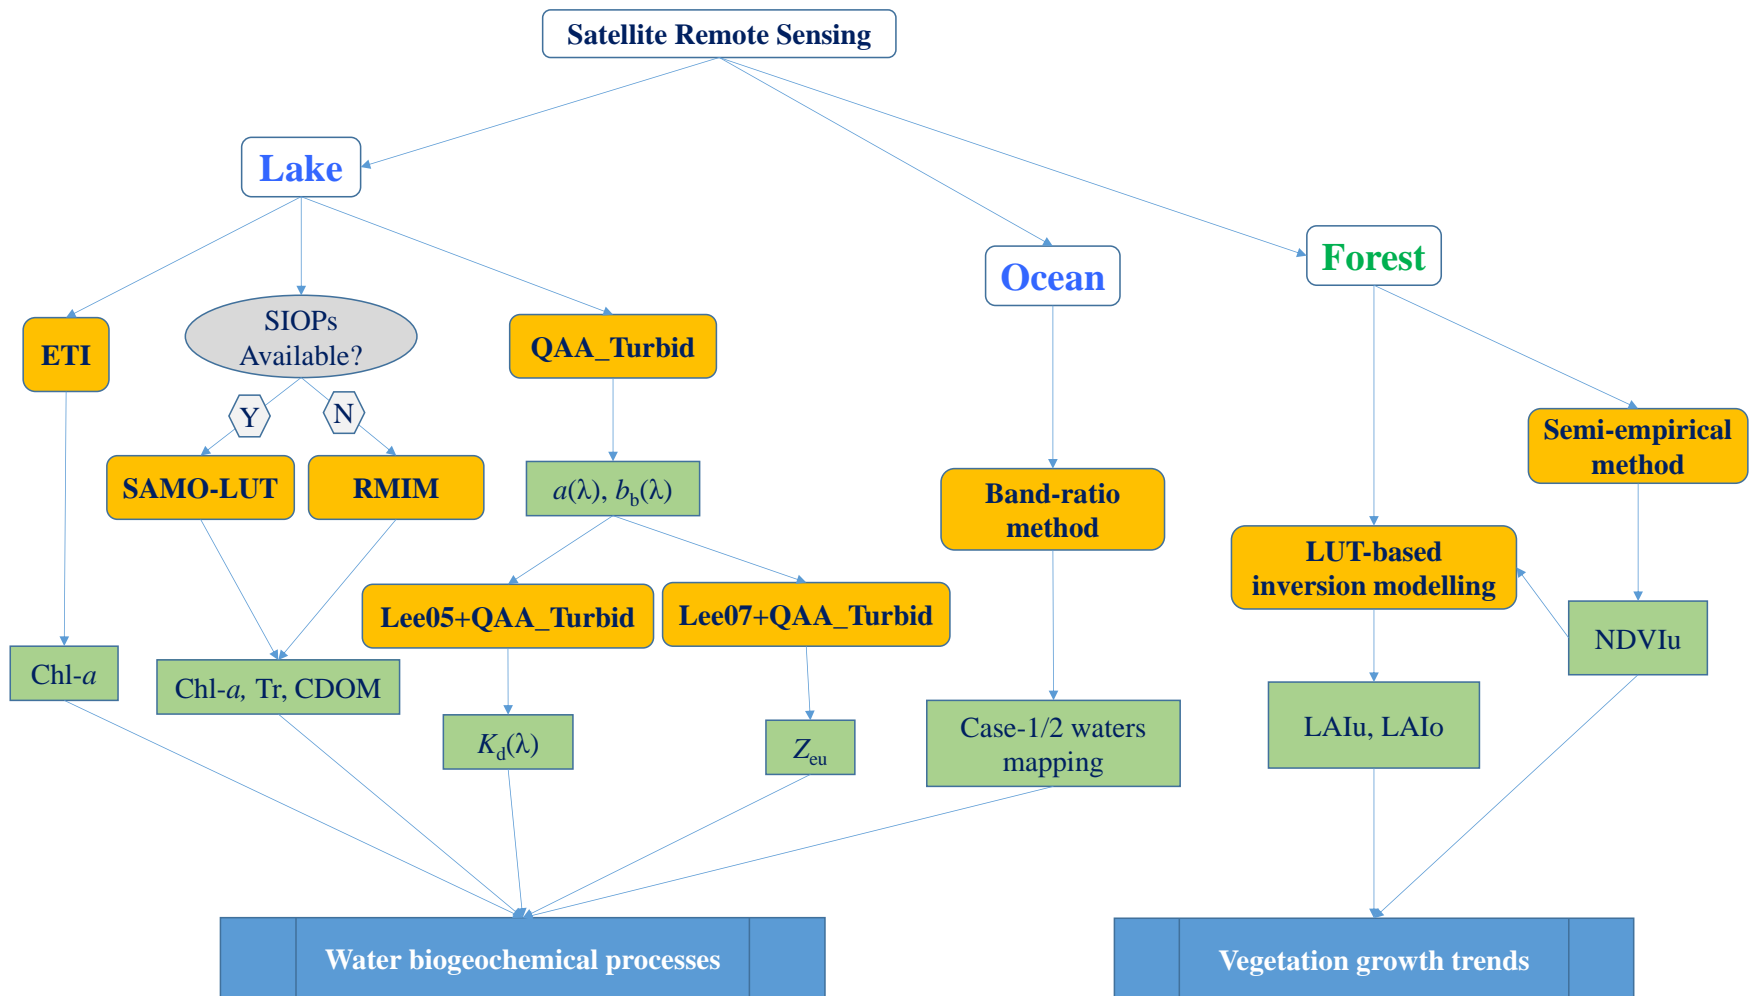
Satellite Remote Sensing

Lake

Ocean

Forest

ETI

SIOPs Available?

Y

N

QAA_Turbid

SAMO-LUT

RMIM

$a(\lambda)$, $b_b(\lambda)$

Lee05+QAA_Turbid

Lee07+QAA_Turbid

Band-ratio method

Semi-empirical method

LUT-based inversion modelling

NDVIu

Chl-$a$

Chl-$a$, Tr, CDOM

$K_d(\lambda)$

$Z_{eu}$

Case-1/2 waters mapping

LAIu, LAIo

Water biogeochemical processes

Vegetation growth trends